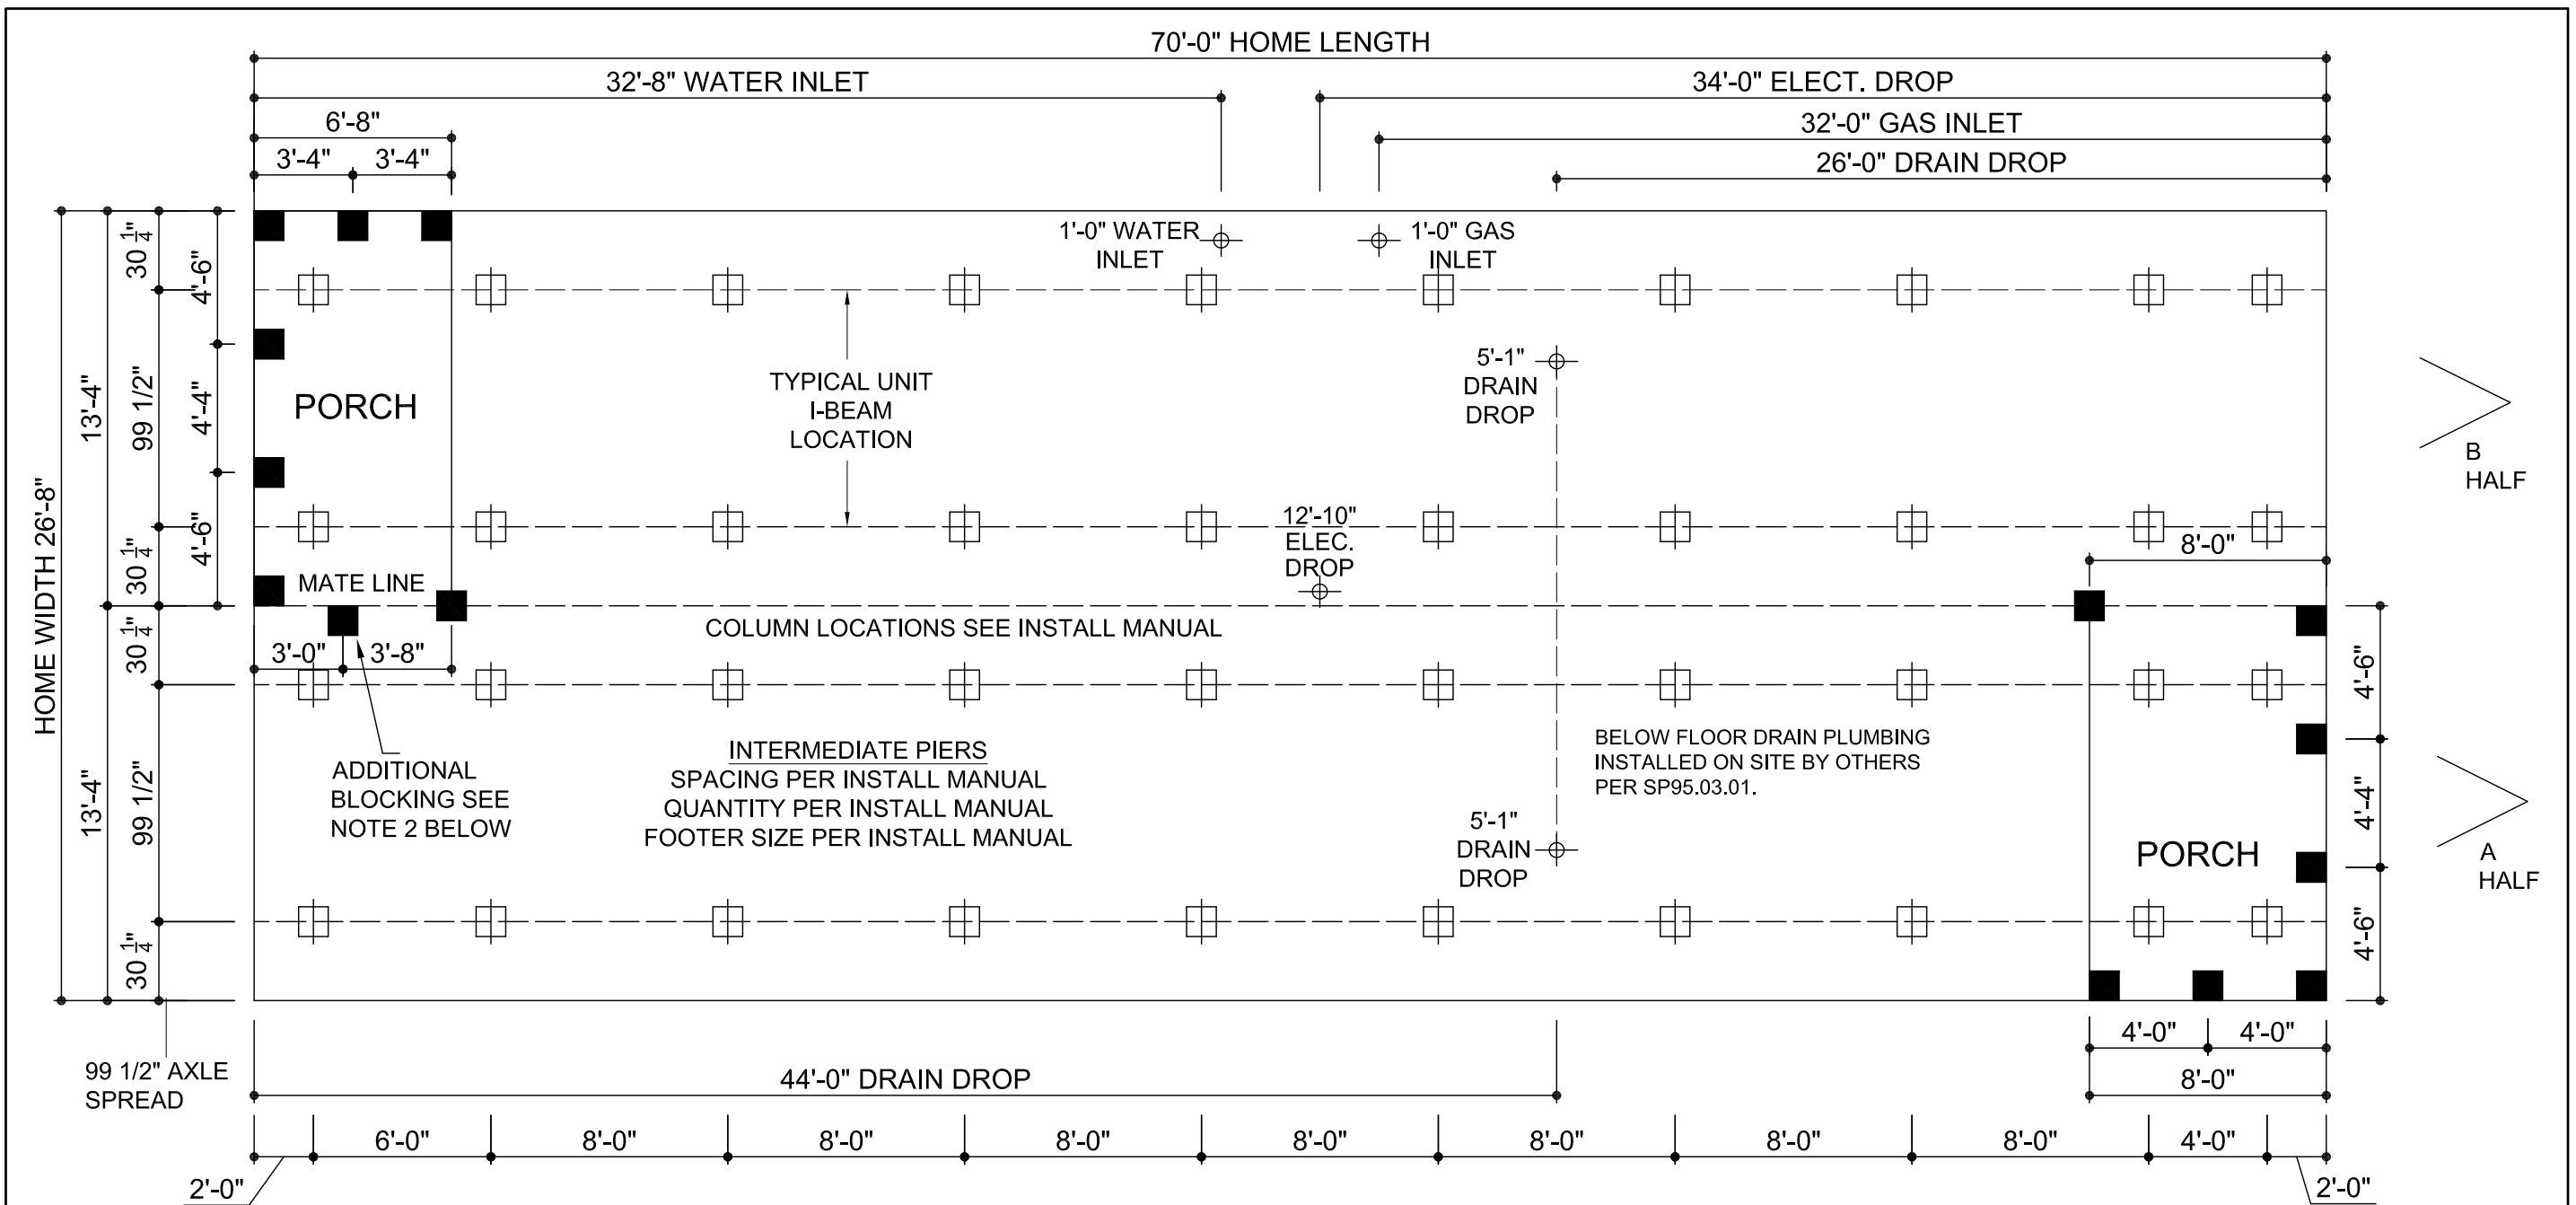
70'-0" HOME LENGTH

32'-8" WATER INLET

34'-0" ELECT. DROP

6'-8"

32'-0" GAS INLET

3'-4" 3'-4"

26'-0" DRAIN DROP

1'-0" WATER INLET

1'-0" GAS INLET

$30\frac{1}{4}$"

4'-6"

13'-4"

99 1/2"

4'-4"

PORCH

TYPICAL UNIT I-BEAM LOCATION

5'-1" DRAIN DROP

B HALF

HOME WIDTH 26'-8"

4'-6"

$30\frac{1}{4}$"

12'-10" ELEC. DROP

8'-0"

MATE LINE

COLUMN LOCATIONS SEE INSTALL MANUAL

$30\frac{1}{4}$"

3'-0" 3'-8"

4'-6"

ADDITIONAL BLOCKING SEE NOTE 2 BELOW

INTERMEDIATE PIERS
SPACING PER INSTALL MANUAL
QUANTITY PER INSTALL MANUAL
FOOTER SIZE PER INSTALL MANUAL

BELOW FLOOR DRAIN PLUMBING INSTALLED ON SITE BY OTHERS PER SP95.03.01.

13'-4"

99 1/2"

4'-4"

5'-1" DRAIN DROP

PORCH

A HALF

$30\frac{1}{4}$"

4'-6"

4'-0" 4'-0"

99 1/2" AXLE SPREAD

44'-0" DRAIN DROP

8'-0"

6'-0" 8'-0" 8'-0" 8'-0" 8'-0" 8'-0" 8'-0" 8'-0" 4'-0"

2'-0"

2'-0"